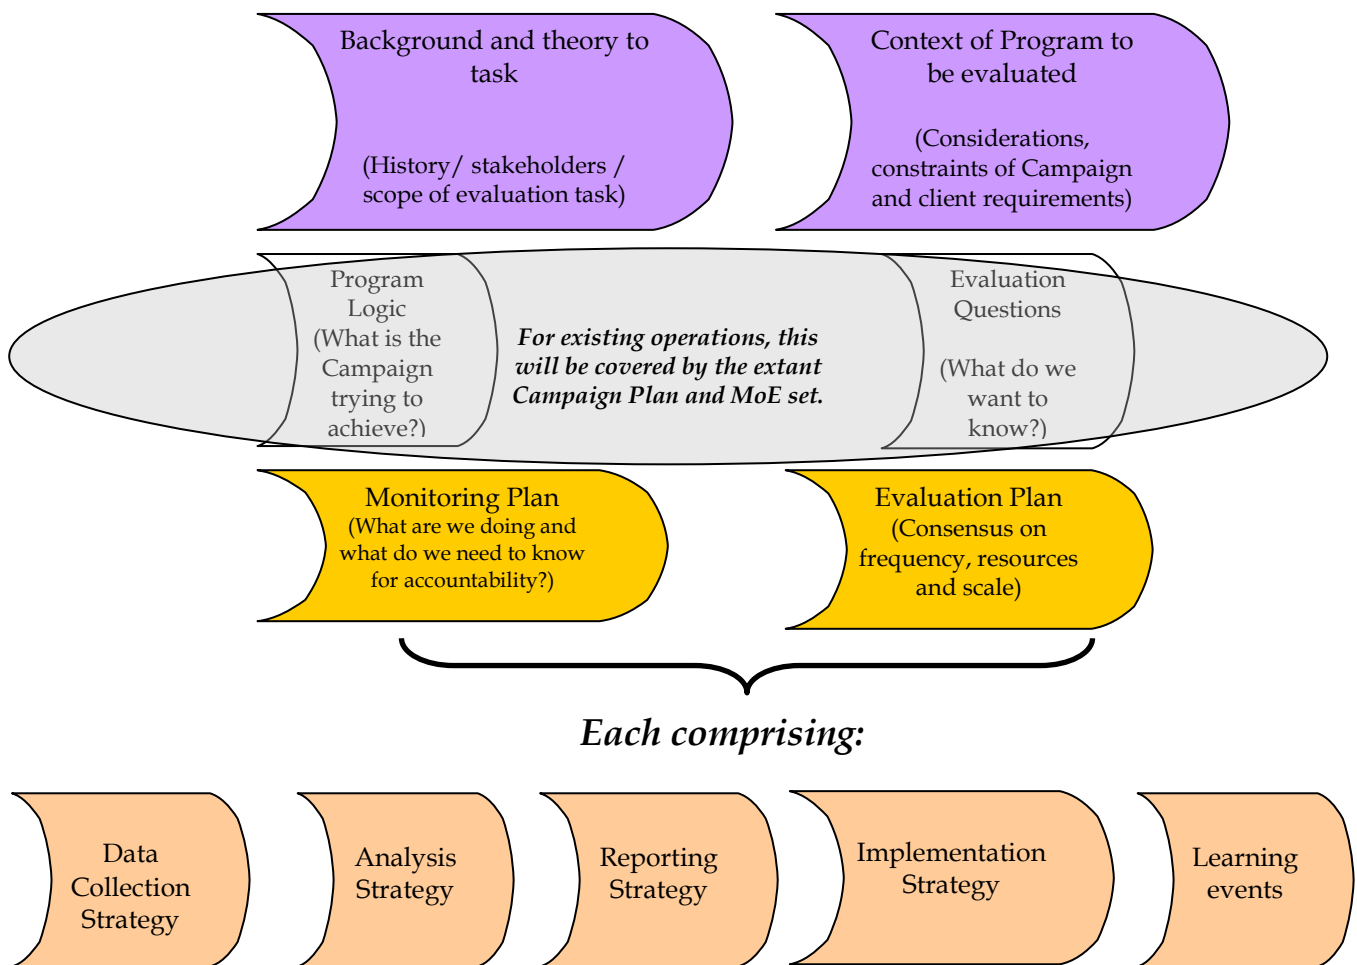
Background and theory to task

(History/ stakeholders / scope of evaluation task)

Context of Program to be evaluated

(Considerations, constraints of Campaign and client requirements)

Program Logic
(What is the Campaign trying to achieve?)

*For existing operations, this will be covered by the extant Campaign Plan and MoE set.*

Evaluation Questions

(What do we want to know?)

Monitoring Plan
(What are we doing and what do we need to know for accountability?)

Evaluation Plan
(Consensus on frequency, resources and scale)

*Each comprising:*

Data Collection Strategy

Analysis Strategy

Reporting Strategy

Implementation Strategy

Learning events